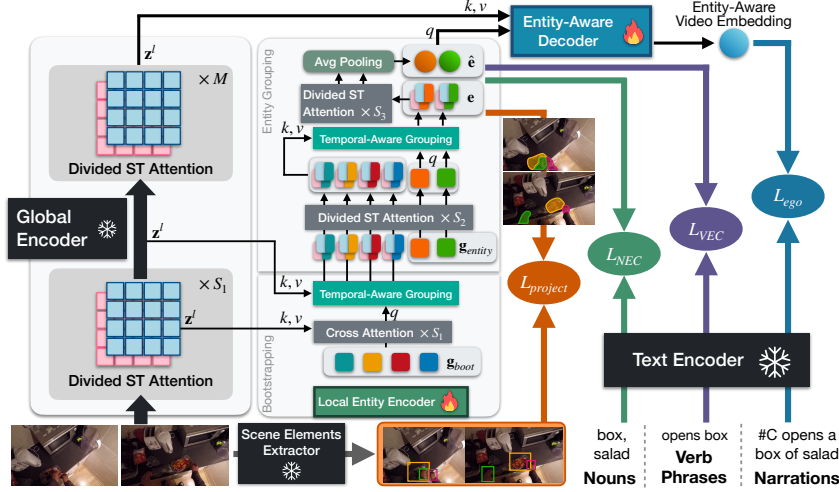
$k, v$

Entity-Aware Decoder

Entity-Aware Video Embedding

$\mathbf{z}^l$

$\times M$

Divided ST Attention

Global Encoder

$\mathbf{z}^l$

$\times S_1$

$\mathbf{z}^l$

Divided ST Attention

Entity Grouping

Avg Pooling

$q$

$\hat{\mathbf{e}}$

Divided ST Attention $\times S_3$

$\mathbf{e}$

$k, v$

Temporal-Aware Grouping

$q$

Divided ST Attention $\times S_2$

$\mathbf{g}_{entity}$

$k, v$

Temporal-Aware Grouping

$k, v$

$q$

Cross Attention $\times S_1$

$\mathbf{g}_{boot}$

Bootstrapping

Local Entity Encoder

$L_{project}$

$L_{NEC}$

$L_{VEC}$

$L_{ego}$

Text Encoder

Scene Elements Extractor

box, salad

Nouns

opens box

Verb Phrases

#C opens a box of salad

Narrations